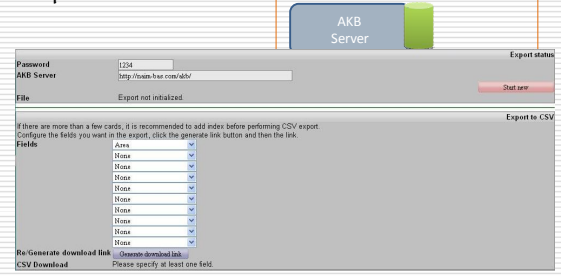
AKB Server

Export status

| | |
|---|---|
| Password | 1234 |
| AKB Server | http://naim-bas.com/akb/ |
| | Start new |
| File | Export not initialized. |

Export to CSV

If there are more than a few cards, it is recommended to add index before performing CSV export.
Configure the fields you want in the export, click the generate link button and then the link.

| | |
|---|---|
| Fields | Area |
| | None |
| | None |
| | None |
| | None |
| | None |
| | None |
| | None |
| | None |
| | None |
| | None |
| Re/Generate download link | Generate download link |
| CSV Download | Please specify at least one field. |